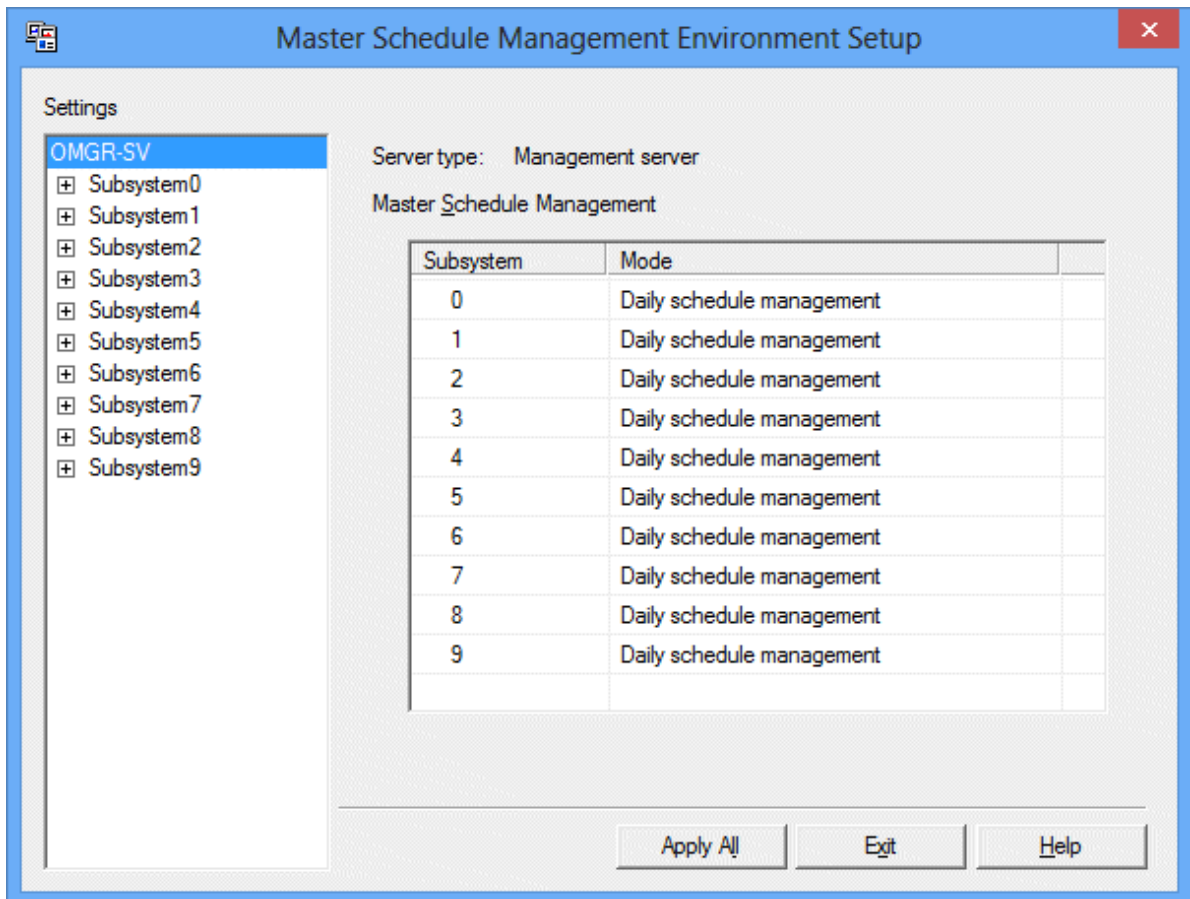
Master Schedule Management Environment Setup

Settings

OMGR-SV
Subsystem0
Subsystem1
Subsystem2
Subsystem3
Subsystem4
Subsystem5
Subsystem6
Subsystem7
Subsystem8
Subsystem9

Server type: Management server

Master Schedule Management

| Subsystem | Mode |
|---|---|
| 0 | Daily schedule management |
| 1 | Daily schedule management |
| 2 | Daily schedule management |
| 3 | Daily schedule management |
| 4 | Daily schedule management |
| 5 | Daily schedule management |
| 6 | Daily schedule management |
| 7 | Daily schedule management |
| 8 | Daily schedule management |
| 9 | Daily schedule management |

Apply All
Exit
Help